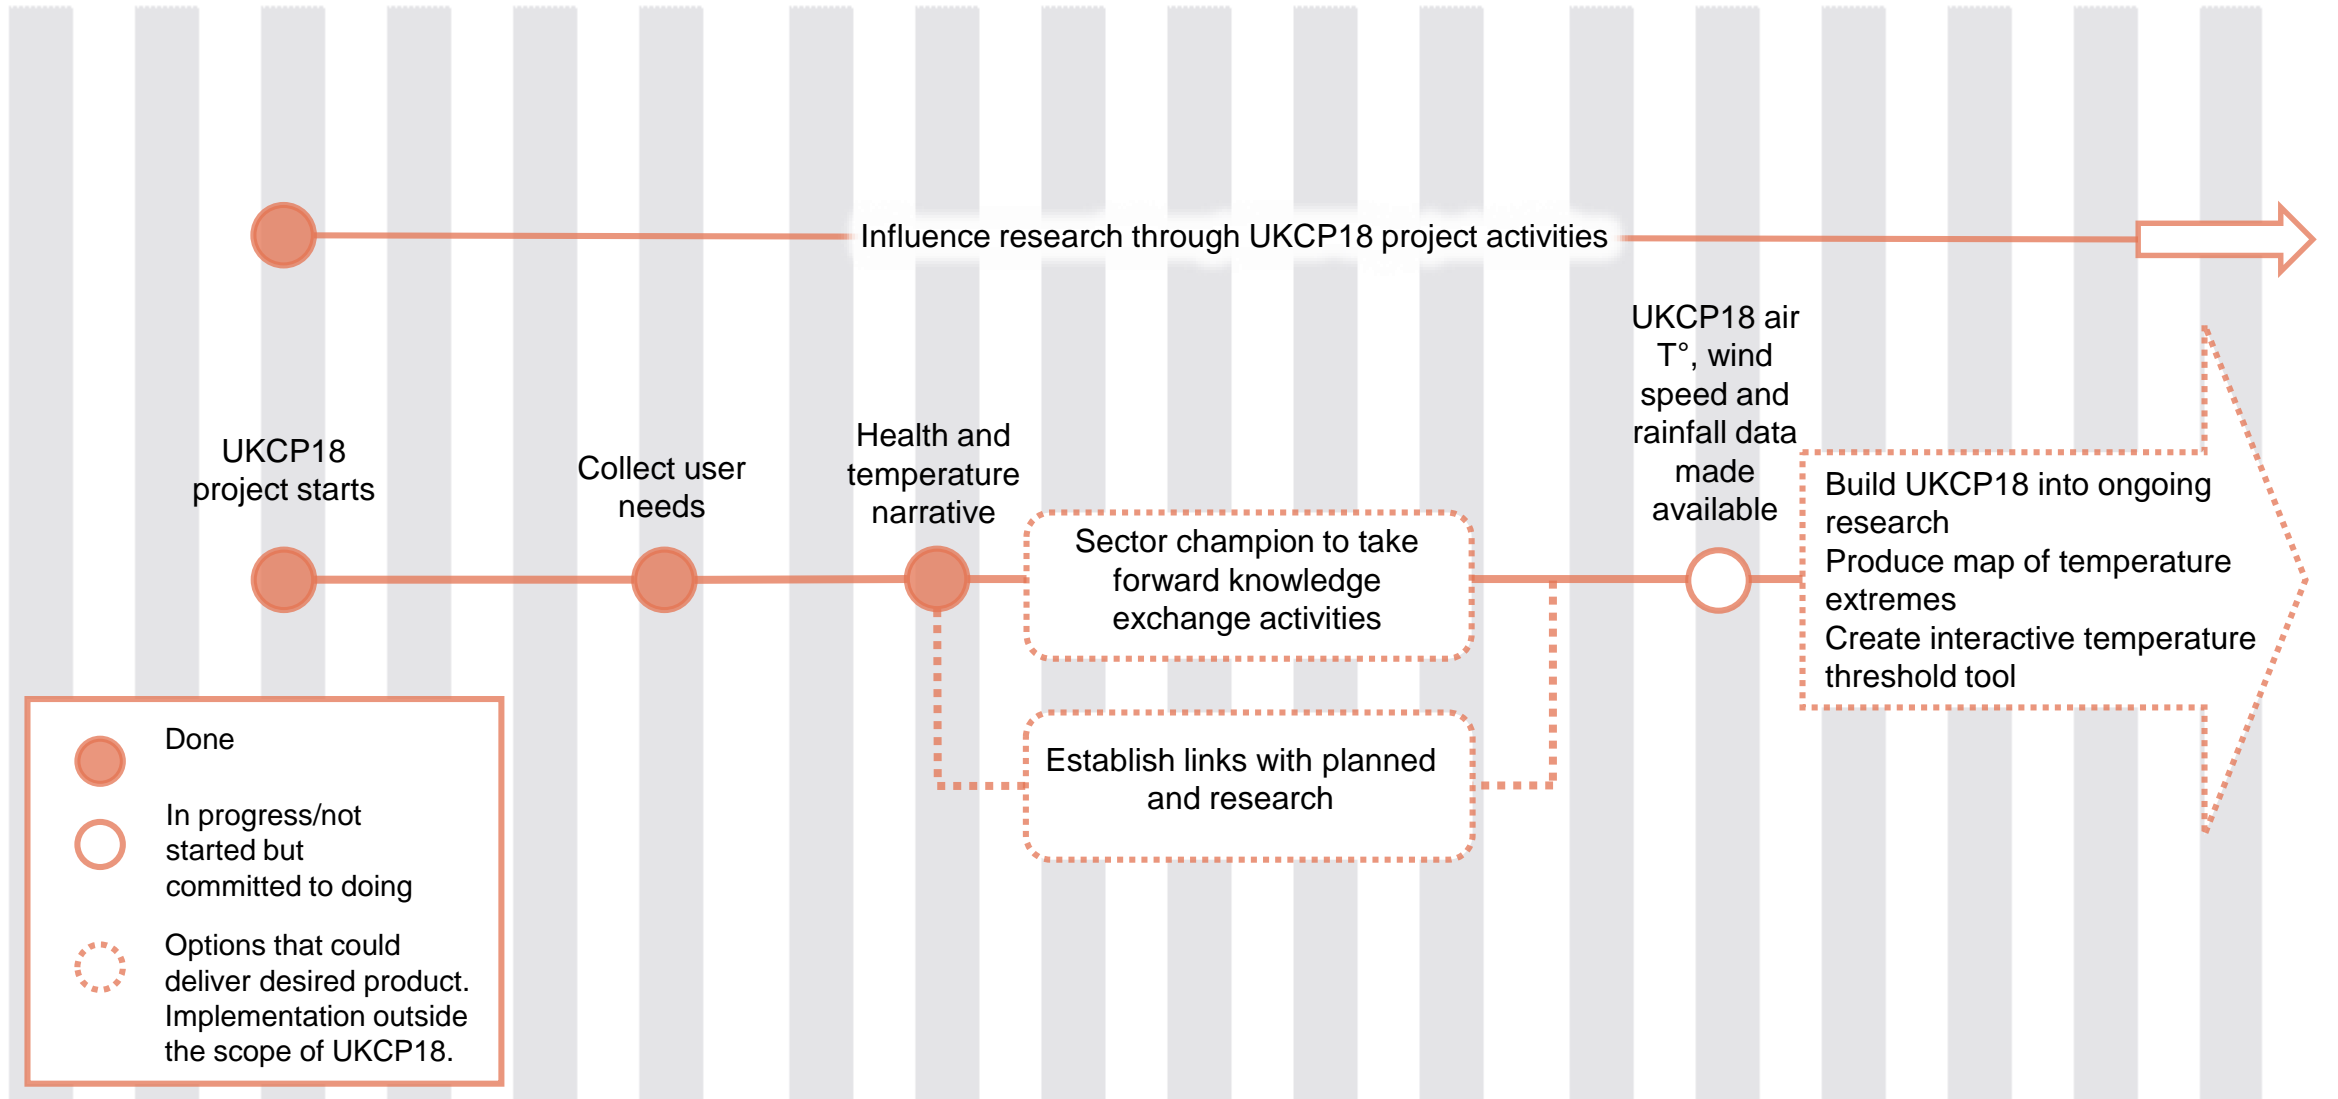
Influence research through UKCP18 project activities

UKCP18 project starts

Collect user needs

Health and temperature narrative

Sector champion to take forward knowledge exchange activities

Establish links with planned and research

UKCP18 air T°, wind speed and rainfall data made available

Build UKCP18 into ongoing research
Produce map of temperature extremes
Create interactive temperature threshold tool

Done

In progress/not started but committed to doing

Options that could deliver desired product. Implementation outside the scope of UKCP18.